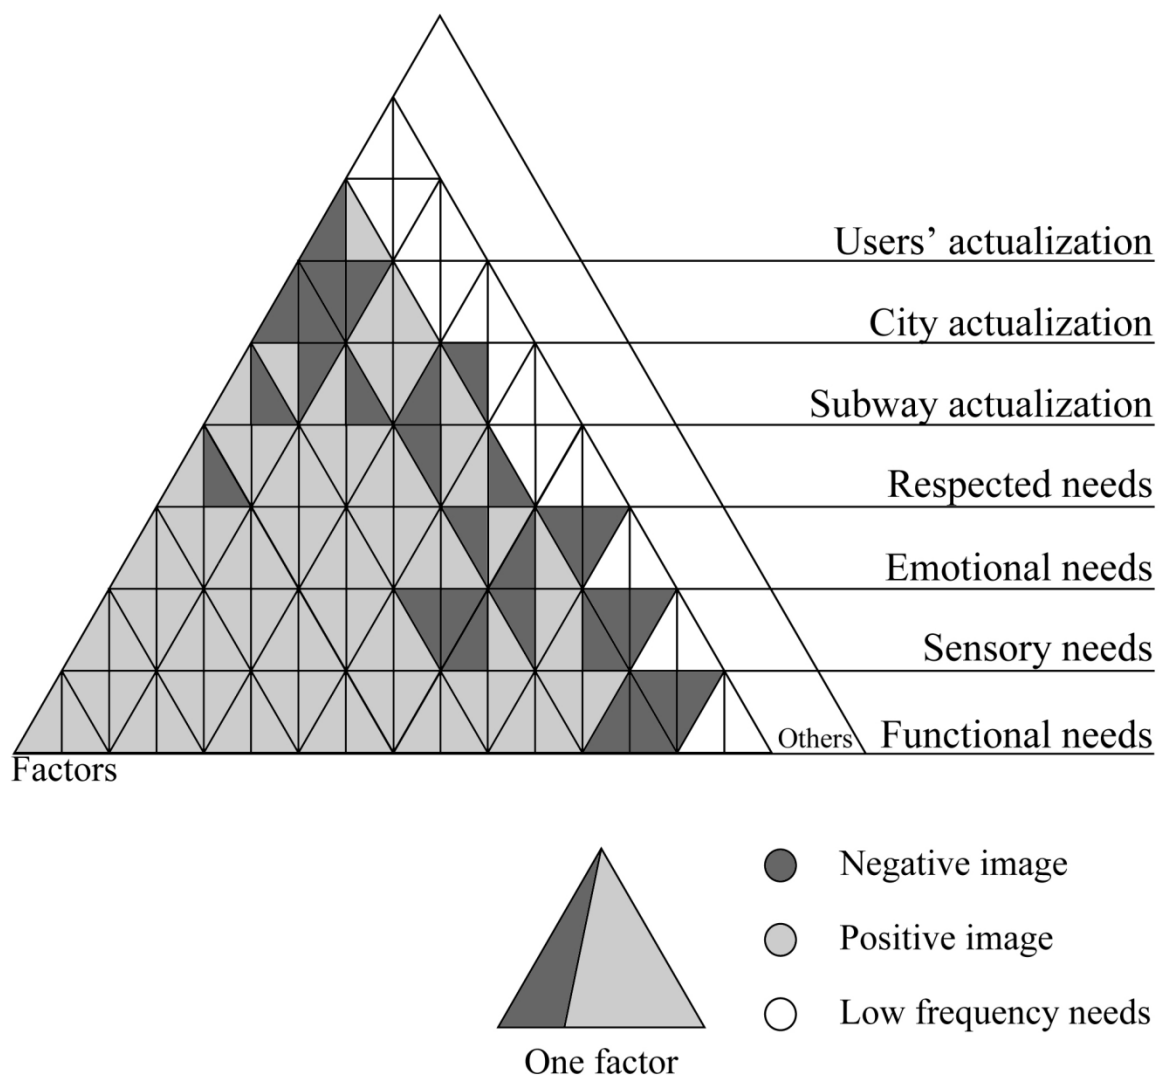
Users' actualization
City actualization
Subway actualization
Respected needs
Emotional needs
Sensory needs
Others
Functional needs
Factors

One factor

Negative image
Positive image
Low frequency needs